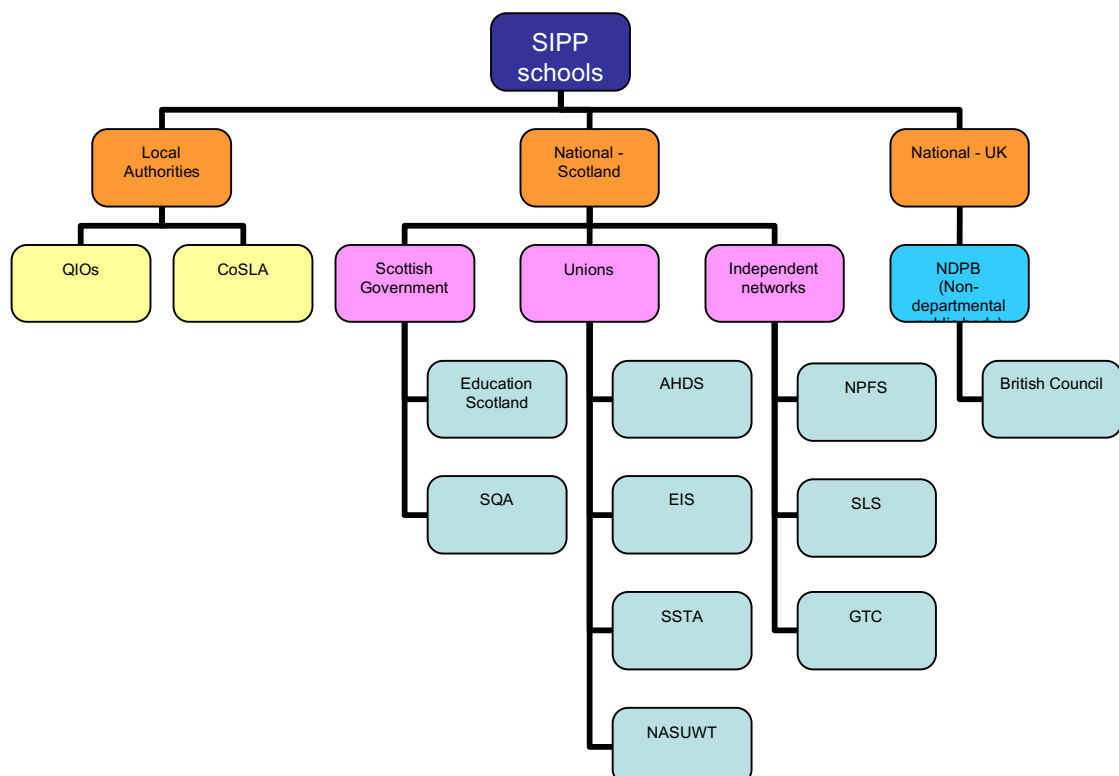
SIPP schools

Local Authorities

National - Scotland

National - UK

QIOs

CoSLA

Scottish Government

Unions

Independent networks

NDPB (Non-departmental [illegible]

Education Scotland

SQA

AHDS

EIS

SSTA

NASUWT

NPFS

SLS

GTC

British Council